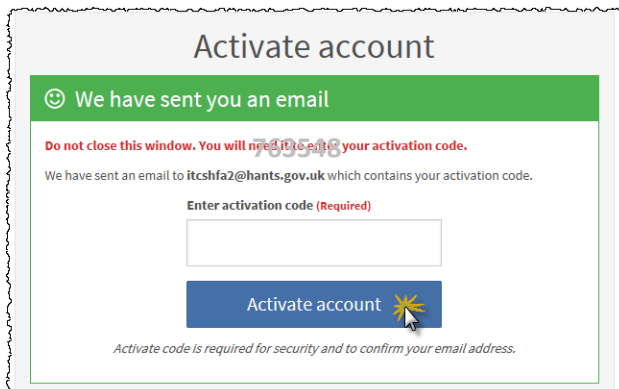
Activate account

We have sent you an email

Do not close this window. You will need it to enter your activation code.

783548

We have sent an email to itcshfa2@hants.gov.uk which contains your activation code.

Enter activation code (Required)

Activate account

Activate code is required for security and to confirm your email address.